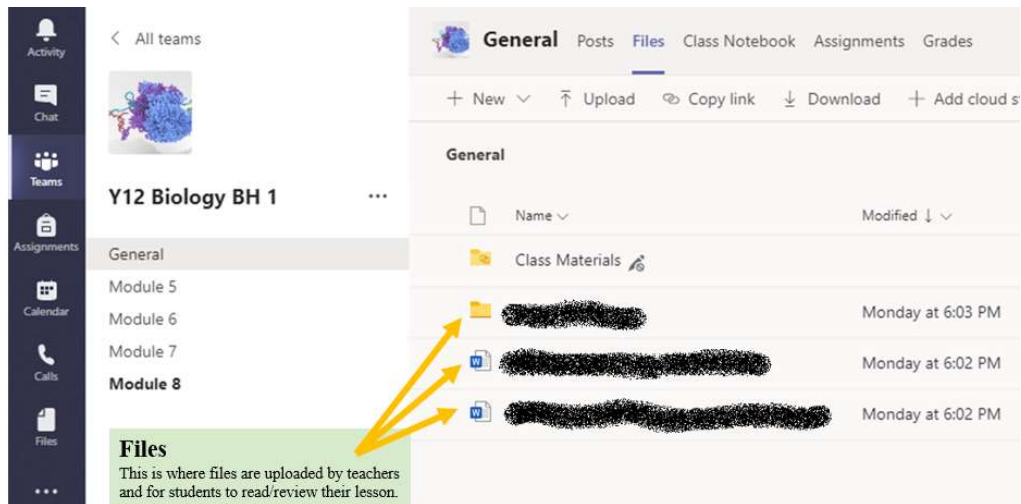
Activity
Chat
Teams
Assignments
Calendar
Calls
Files
...

< All teams

Y12 Biology BH 1 ...

General
Module 5
Module 6
Module 7
Module 8

General Posts Files Class Notebook Assignments Grades

+ New ∨ Upload Copy link Download + Add cloud s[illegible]

General

Name ∨ Modified ↓ ∨

Class Materials

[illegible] Monday at 6:03 PM
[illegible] Monday at 6:02 PM
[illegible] Monday at 6:02 PM

Files
This is where files are uploaded by teachers and for students to read/review their lesson.